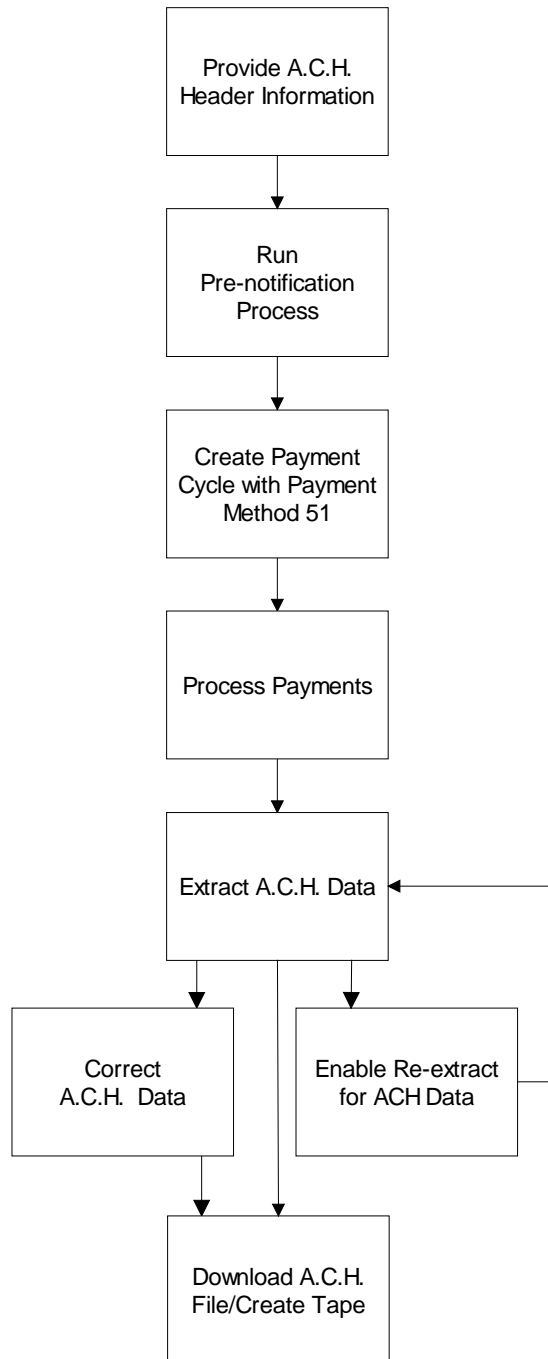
Provide A.C.H. Header Information

Run Pre-notification Process

Create Payment Cycle with Payment Method 51

Process Payments

Extract A.C.H. Data

Correct A.C.H. Data

Enable Re-extract for ACH Data

Download A.C.H. File/Create Tape